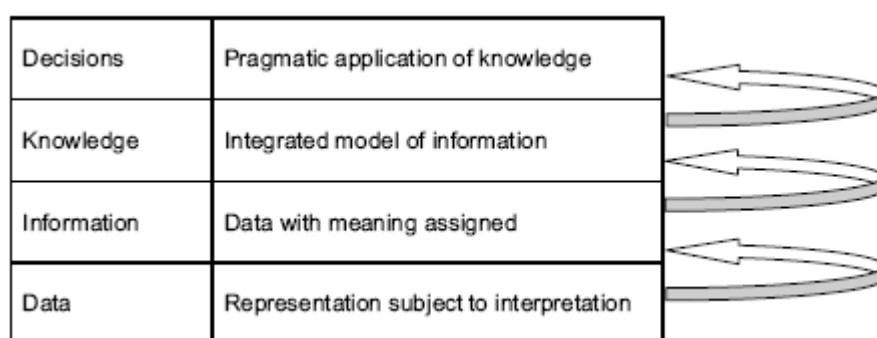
| Decisions | Pragmatic application of knowledge |
|---|---|
| Knowledge | Integrated model of information |
| Information | Data with meaning assigned |
| Data | Representation subject to interpretation |